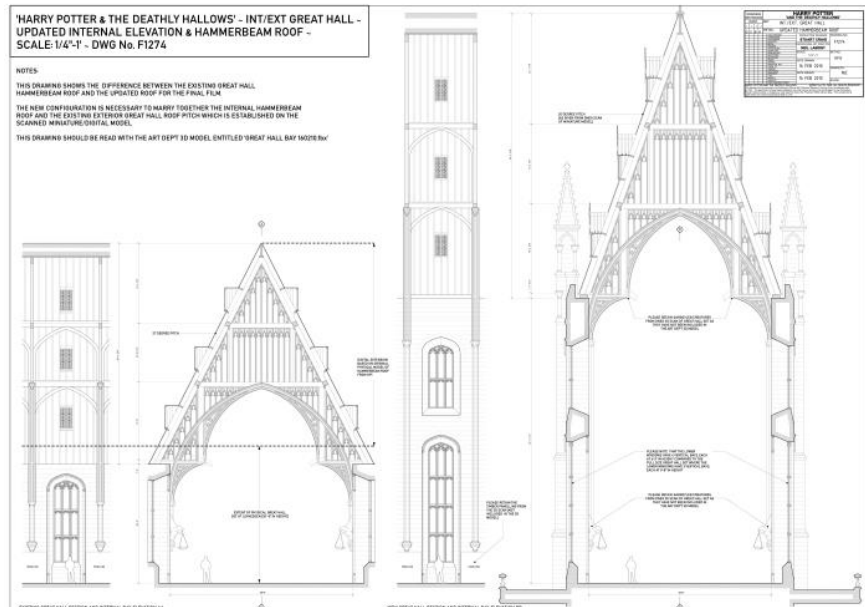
'HARRY POTTER & THE DEATHLY HALLOWS' - INT/EXT GREAT HALL - UPDATED INTERNAL ELEVATION & HAMMERBEAM ROOF - SCALE: 1/4"-1' - DWG No. F1274

NOTES:

THIS DRAWING SHOWS THE DIFFERENCE BETWEEN THE EXISTING GREAT HALL HAMMERBEAM ROOF AND THE UPDATED ROOF FOR THE FINAL FILM.

THE NEW CONFIGURATION IS NECESSARY TO MARRY TOGETHER THE INTERNAL HAMMERBEAM ROOF AND THE EXISTING EXTERIOR GREAT HALL ROOF PITCH WHICH IS ESTABLISHED ON THE SCANNED MINIATURE/DIGITAL MODEL.

THIS DRAWING SHOULD BE READ WITH THE ART DEPT 3D MODEL ENTITLED 'GREAT HALL BAY 160210.fbx'

HARRY POTTER
AND THE DEATHLY HALLOWS
INT/EXT GREAT HALL
UPDATED HAMMERBEAM ROOF
STUART CRAIG
F1274
NEIL LAMONT
16 FEB 2010

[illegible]